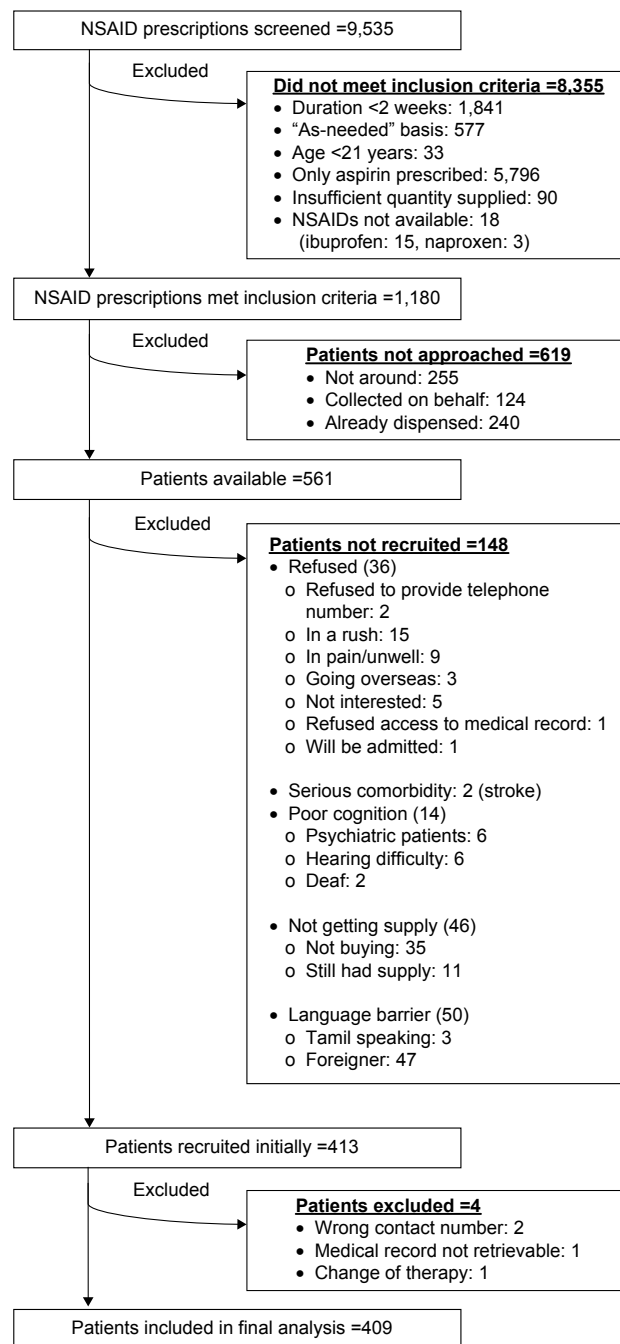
NSAID prescriptions screened =9,535

Excluded

Did not meet inclusion criteria =8,355
• Duration <2 weeks: 1,841
• "As-needed" basis: 577
• Age <21 years: 33
• Only aspirin prescribed: 5,796
• Insufficient quantity supplied: 90
• NSAIDs not available: 18 (ibuprofen: 15, naproxen: 3)

NSAID prescriptions met inclusion criteria =1,180

Excluded

Patients not approached =619
• Not around: 255
• Collected on behalf: 124
• Already dispensed: 240

Patients available =561

Excluded

Patients not recruited =148
• Refused (36)
o Refused to provide telephone number: 2
o In a rush: 15
o In pain/unwell: 9
o Going overseas: 3
o Not interested: 5
o Refused access to medical record: 1
o Will be admitted: 1

• Serious comorbidity: 2 (stroke)
• Poor cognition (14)
o Psychiatric patients: 6
o Hearing difficulty: 6
o Deaf: 2

• Not getting supply (46)
o Not buying: 35
o Still had supply: 11

• Language barrier (50)
o Tamil speaking: 3
o Foreigner: 47

Patients recruited initially =413

Excluded

Patients excluded =4
• Wrong contact number: 2
• Medical record not retrievable: 1
• Change of therapy: 1

Patients included in final analysis =409